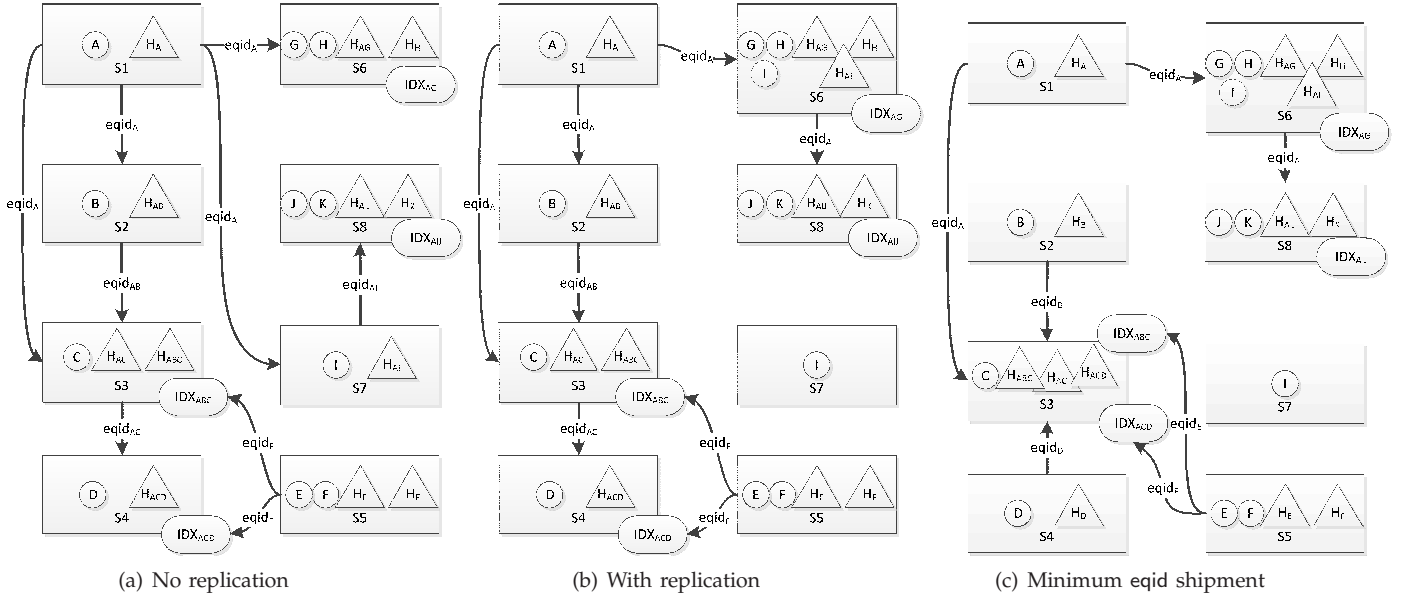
A $H_A$ S1 $eqid_A$ G H $H_{AG}$ $H_H$ S6 $IDX_{AG}$

$eqid_A$ $eqid_A$ $eqid_A$

B $H_{AB}$ S2 J K $H_{A\cdot}$ $H_J$ S8 $IDX_{AU}$

$eqid_{AB}$ $eqid_{AI}$

C $H_{AC}$ $H_{ABC}$ S3 $IDX_{ABC}$ I $H_{AI}$ S7

$eqid_{AC}$ $eqid_F$

D $H_{ACD}$ S4 $IDX_{ACD}$ $eqid_{\cdot}$ E F $H_F$ $H_F$ S5

(a) No replication

A $H_A$ S1 $eqid_A$ G H I $H_{AG}$ $H_H$ $H_{AI}$ S6 $IDX_{AG}$

$eqid_A$ $eqid_A$ $eqid_A$

B $H_{AB}$ S2 J K $H_{AU}$ $H_J$ S8 $IDX_{AU}$

$eqid_{AB}$

C $H_{AC}$ $H_{ABC}$ S3 $IDX_{ABC}$ I S7

$eqid_{AC}$ $eqid_F$

D $H_{ACD}$ S4 $IDX_{ACD}$ $eqid_F$ E F $H_F$ $H_F$ S5

(b) With replication

A $H_A$ S1 $eqid_A$ G H I $H_{AG}$ $H_H$ $H_{AI}$ S6 $IDX_{AB}$

$eqid_A$ $eqid_A$

B $H_B$ S2 J K $H_{A\cdot}$ $H_J$ S8 $IDX_{A\cdot}$

$eqid_B$ $IDX_{ABC}$

C $H_{ABC}$ $H_{AC}$ $H_{ACD}$ S3 I S7

$IDX_{ACD}$ $eqid_E$ $eqid_D$ $eqid_F$

D $H_D$ S4 E F $H_E$ $H_F$ S5

(c) Minimum eqid shipment